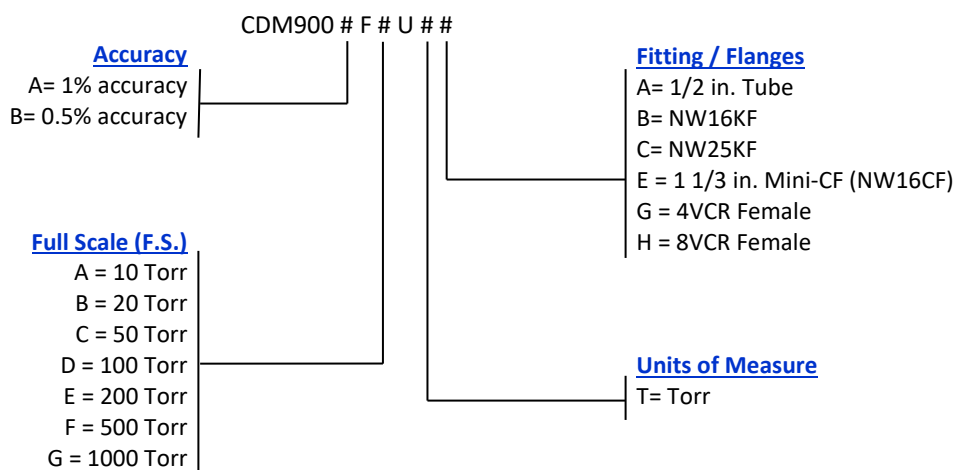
CDM900 # F # U # #

Accuracy
A= 1% accuracy
B= 0.5% accuracy

Full Scale (F.S.)
A = 10 Torr
B = 20 Torr
C = 50 Torr
D = 100 Torr
E = 200 Torr
F = 500 Torr
G = 1000 Torr

Fitting / Flanges
A= 1/2 in. Tube
B= NW16KF
C= NW25KF
E = 1 1/3 in. Mini-CF (NW16CF)
G = 4VCR Female
H = 8VCR Female

Units of Measure
T= Torr